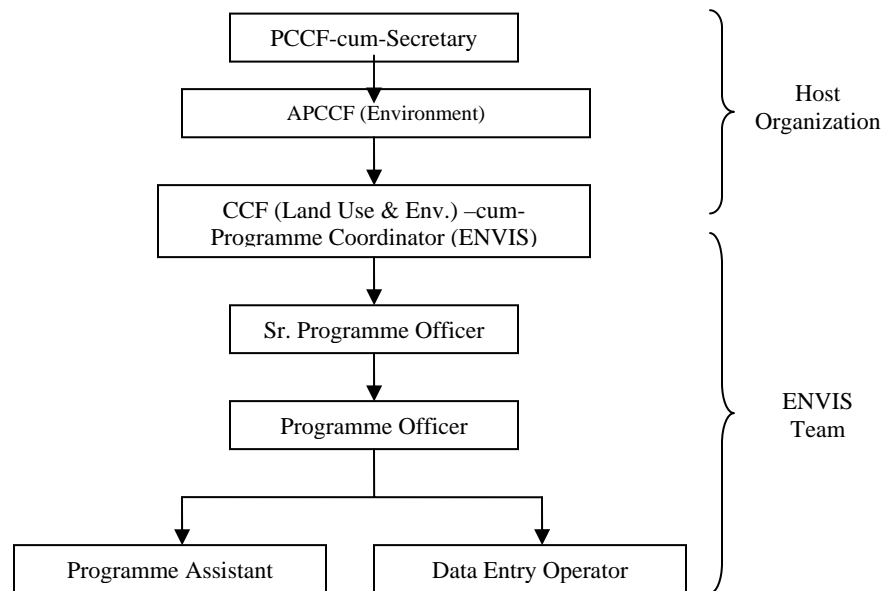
PCCF-cum-Secretary

APCCF (Environment)

CCF (Land Use & Env.) –cum-Programme Coordinator (ENVIS)

Sr. Programme Officer

Programme Officer

Programme Assistant

Data Entry Operator

Host Organization

ENVIS Team